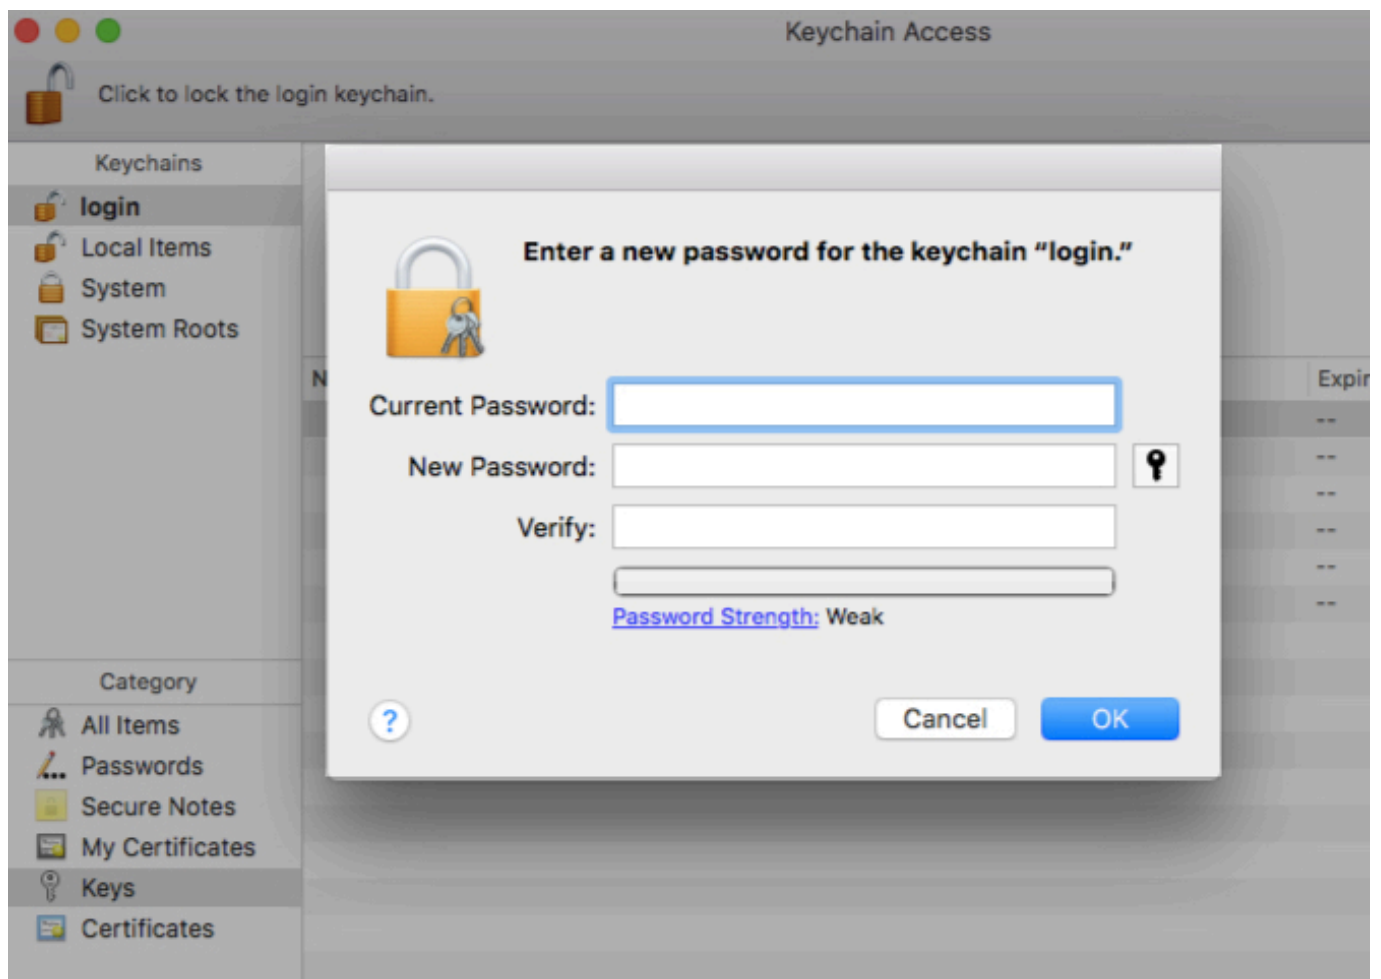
Keychain Access

Click to lock the login keychain.

Keychains
login
Local Items
System
System Roots

Category
All Items
Passwords
Secure Notes
My Certificates
Keys
Certificates

N

Expir
--
--
--
--
--
--

Enter a new password for the keychain "login."

Current Password:
New Password:
Verify:

Password Strength: Weak

?
Cancel
OK